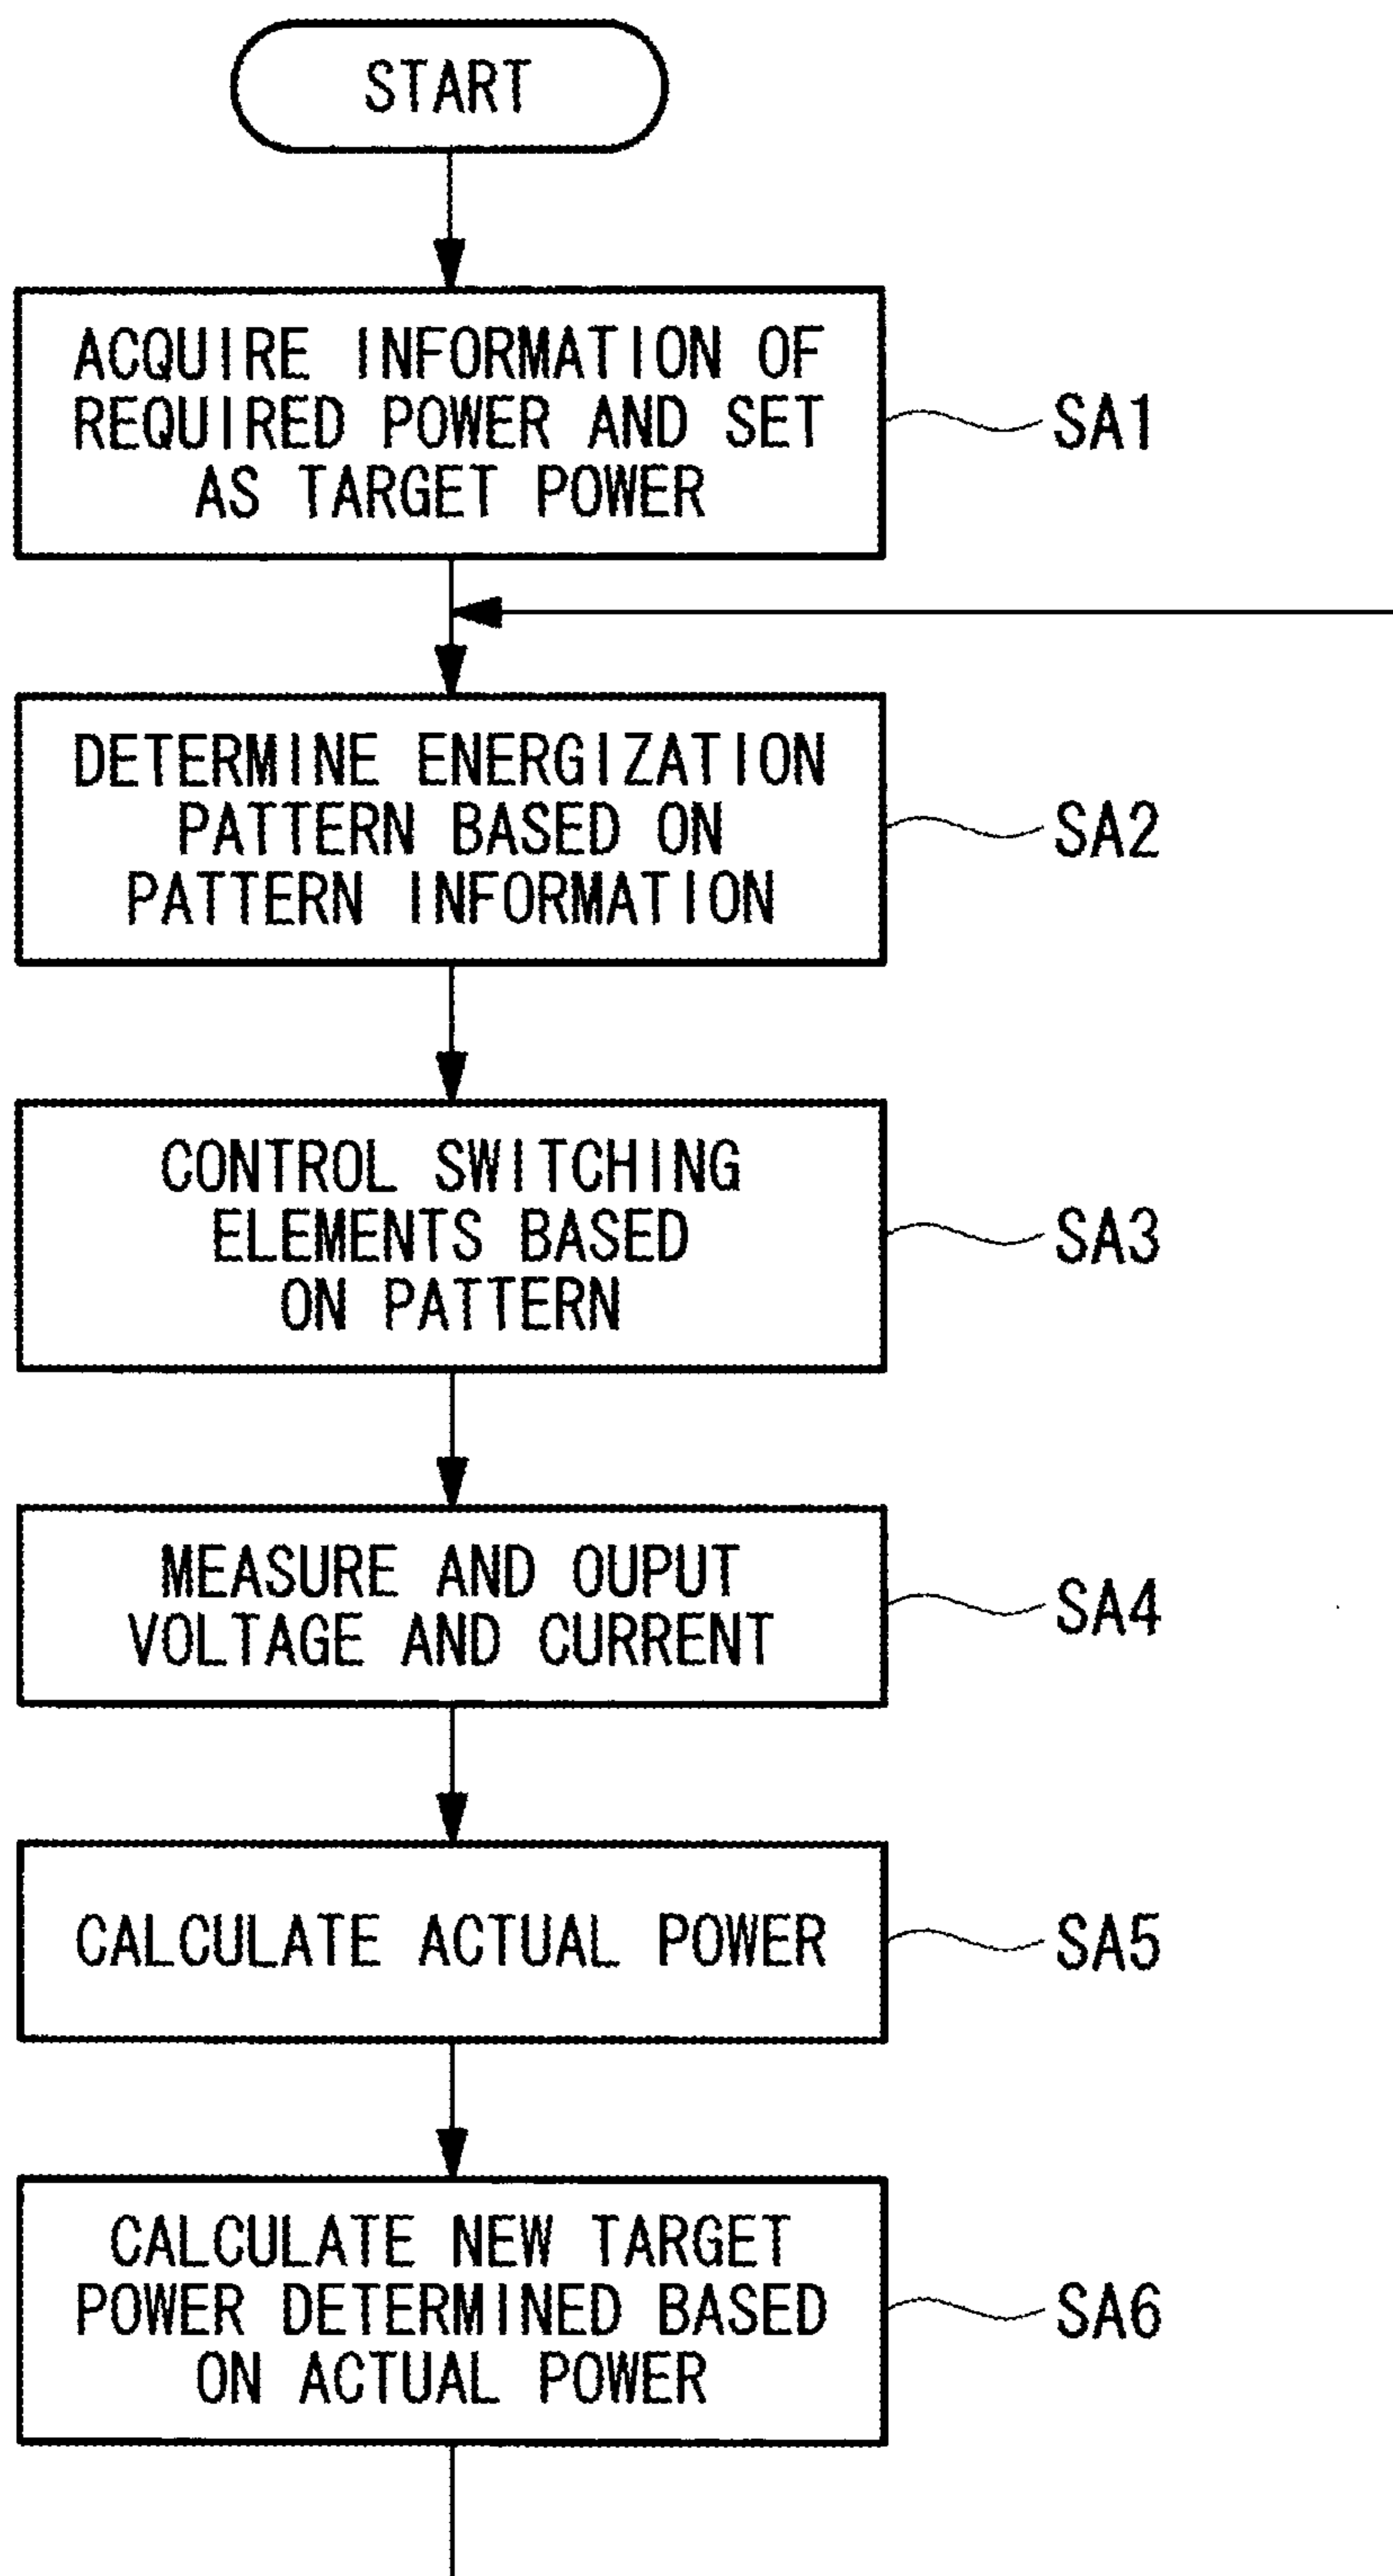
START

ACQUIRE INFORMATION OF REQUIRED POWER AND SET AS TARGET POWER

SA1

DETERMINE ENERGIZATION PATTERN BASED ON PATTERN INFORMATION

SA2

CONTROL SWITCHING ELEMENTS BASED ON PATTERN

SA3

MEASURE AND OUPUT VOLTAGE AND CURRENT

SA4

CALCULATE ACTUAL POWER

SA5

CALCULATE NEW TARGET POWER DETERMINED BASED ON ACTUAL POWER

SA6